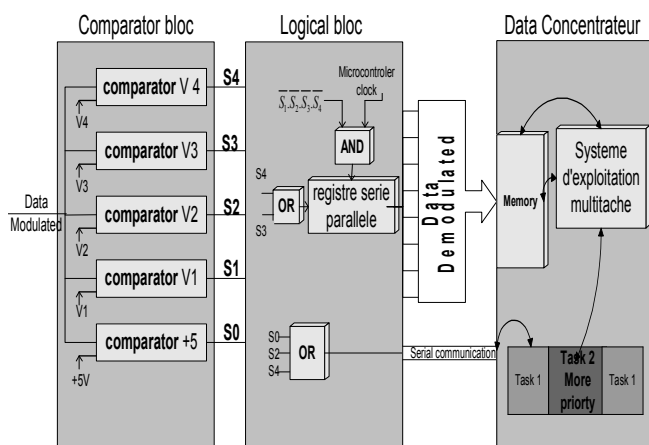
Comparator bloc

Logical bloc

Data Concentrateur

comparator V 4

V4

comparator V3

V3

Data Modulated

comparator V2

V2

comparator V1

V1

comparator +5

+5V

S4

S3

S2

S1

S0

$\overline{S_1.S_2.S_3.S_4}$

Microcontroler clock

AND

S4

OR

S3

registre serie parallele

S0

S2

S4

OR

Data Demodulated

Serial communication

Memory

Systeme d'exploitation multitache

Task 1

Task 2 More priorty

Task 1